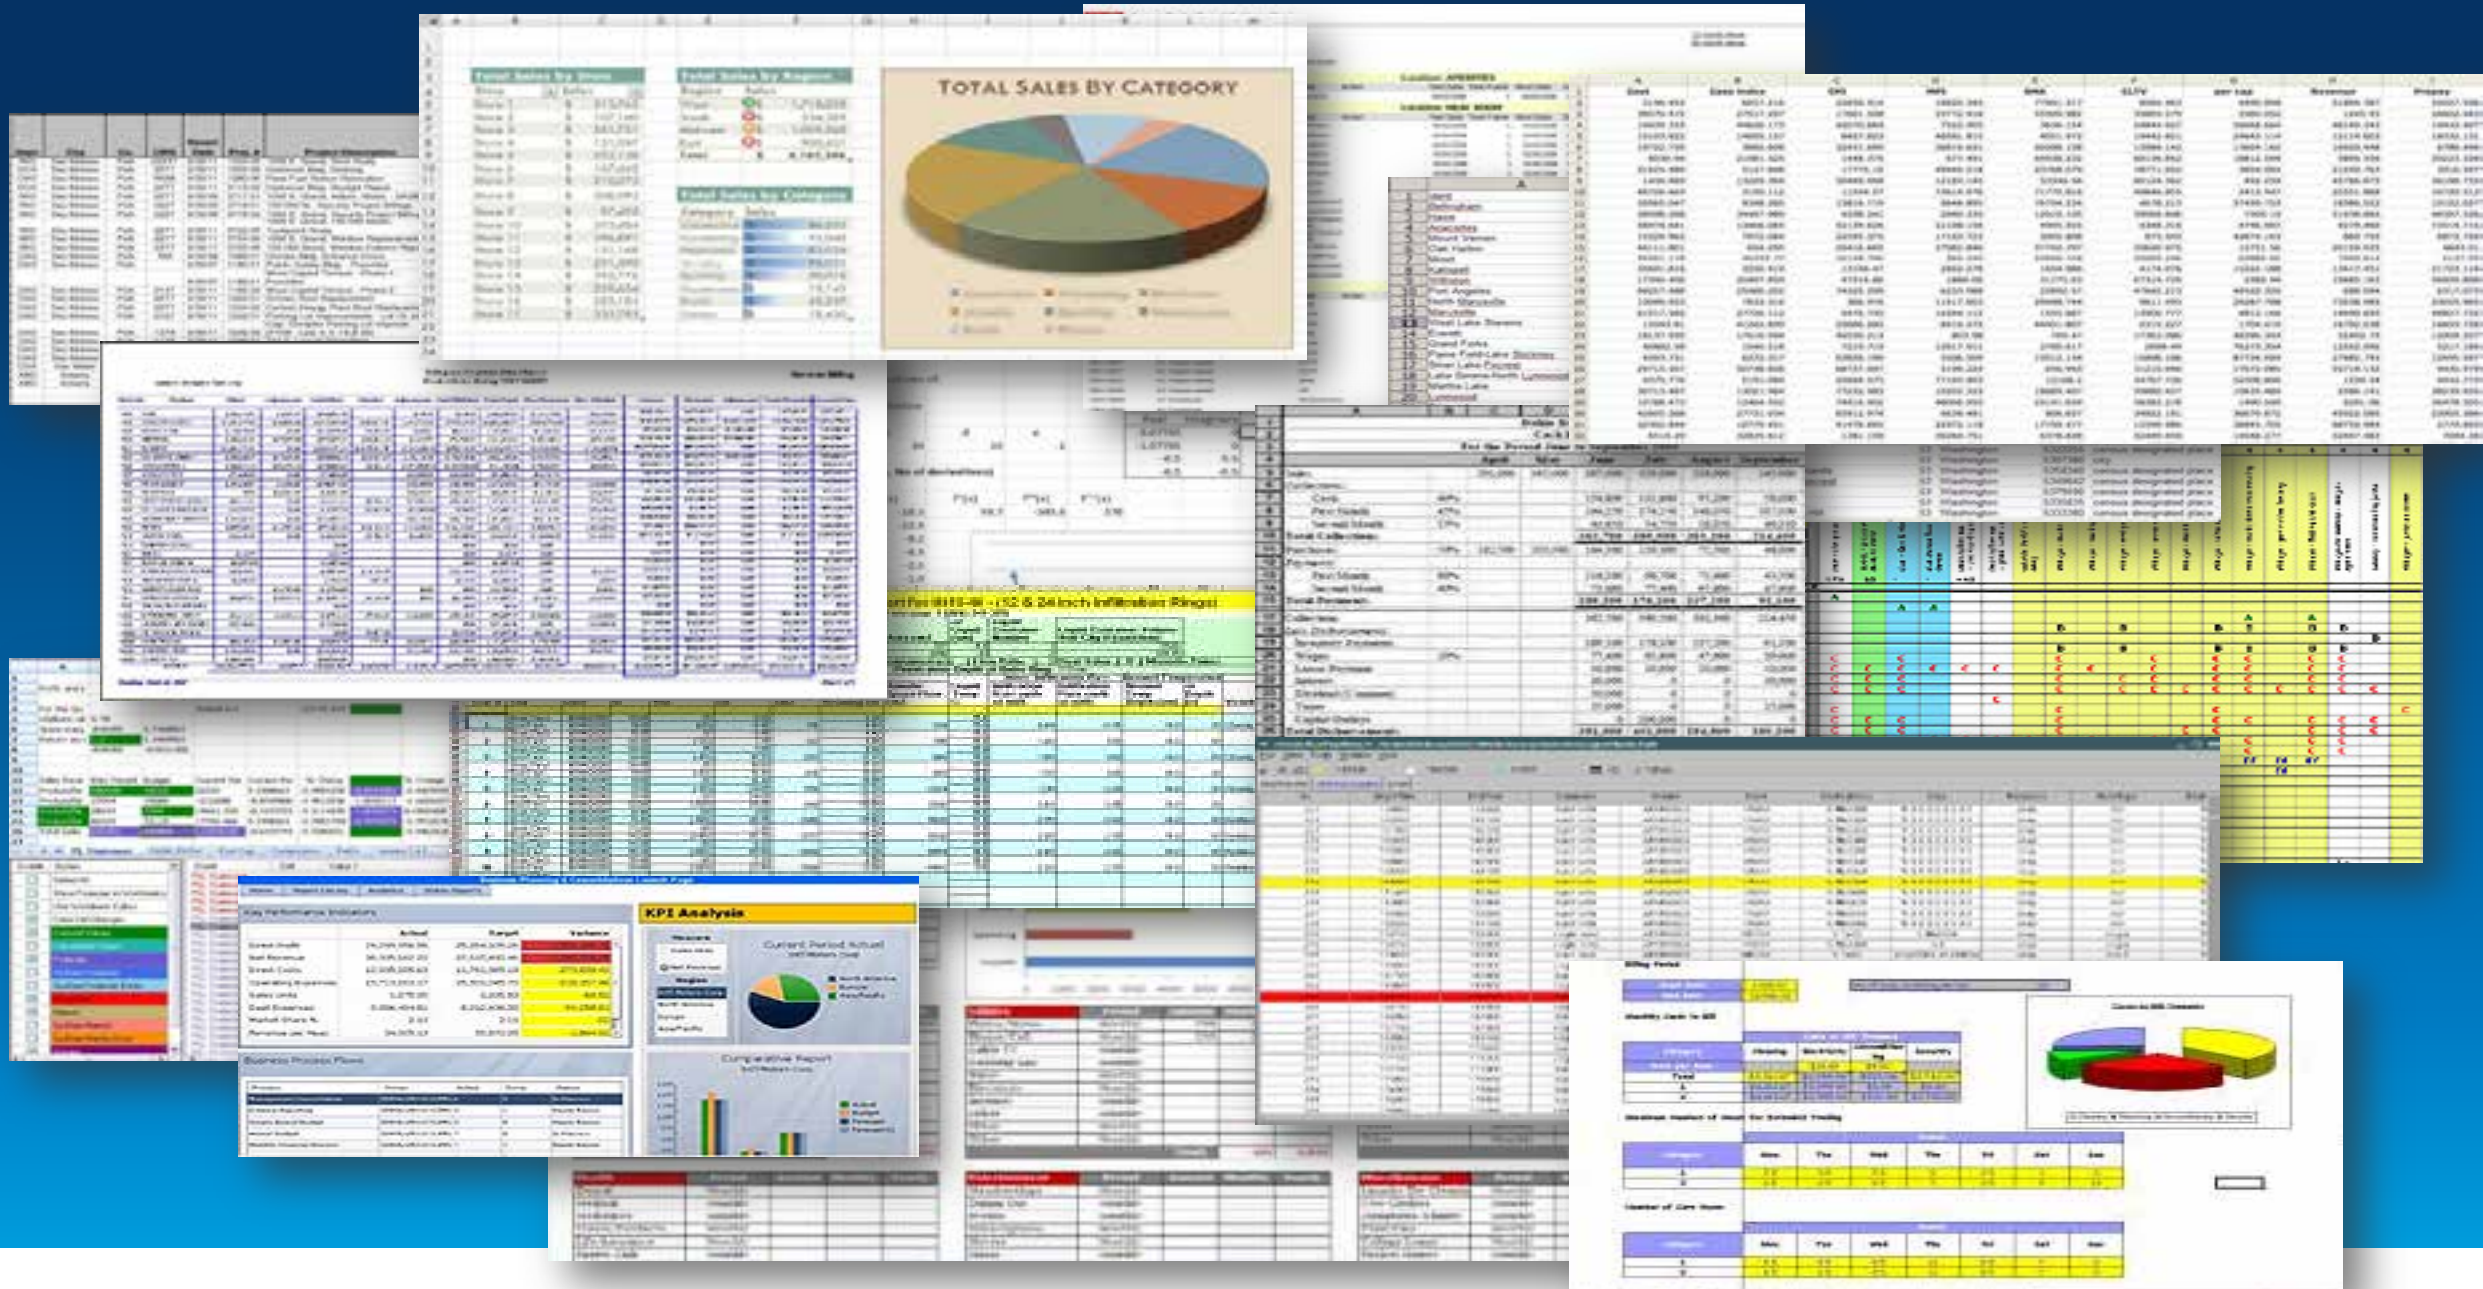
TOTAL SALES BY CATEGORY

Total Sales by Store

Total Sales by Region

Total Sales by Category

KPI Analysis

Key Performance Indicators

Actual

Target

Variance

Current Period Actual

Business Process Flows

Comparative Report

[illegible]